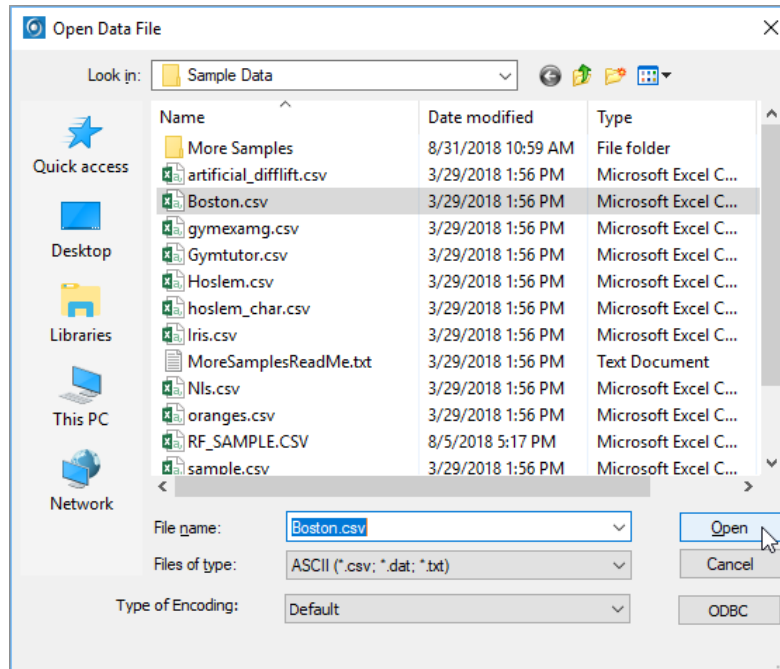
Open Data File

Look in: Sample Data

Quick access
Desktop
Libraries
This PC
Network

| Name | Date modified | Type |
|---|---|---|
| More Samples | 8/31/2018 10:59 AM | File folder |
| artificial_difflift.csv | 3/29/2018 1:56 PM | Microsoft Excel C... |
| Boston.csv | 3/29/2018 1:56 PM | Microsoft Excel C... |
| gymexamg.csv | 3/29/2018 1:56 PM | Microsoft Excel C... |
| Gymtutor.csv | 3/29/2018 1:56 PM | Microsoft Excel C... |
| Hoslem.csv | 3/29/2018 1:56 PM | Microsoft Excel C... |
| hoslem_char.csv | 3/29/2018 1:56 PM | Microsoft Excel C... |
| Iris.csv | 3/29/2018 1:56 PM | Microsoft Excel C... |
| MoreSamplesReadMe.txt | 3/29/2018 1:56 PM | Text Document |
| Nls.csv | 3/29/2018 1:56 PM | Microsoft Excel C... |
| oranges.csv | 3/29/2018 1:56 PM | Microsoft Excel C... |
| RF_SAMPLE.CSV | 8/5/2018 5:17 PM | Microsoft Excel C... |
| sample.csv | 3/29/2018 1:56 PM | Microsoft Excel C... |

File name: Boston.csv
Open
Files of type: ASCII (*.csv; *.dat; *.txt)
Cancel
Type of Encoding: Default
ODBC